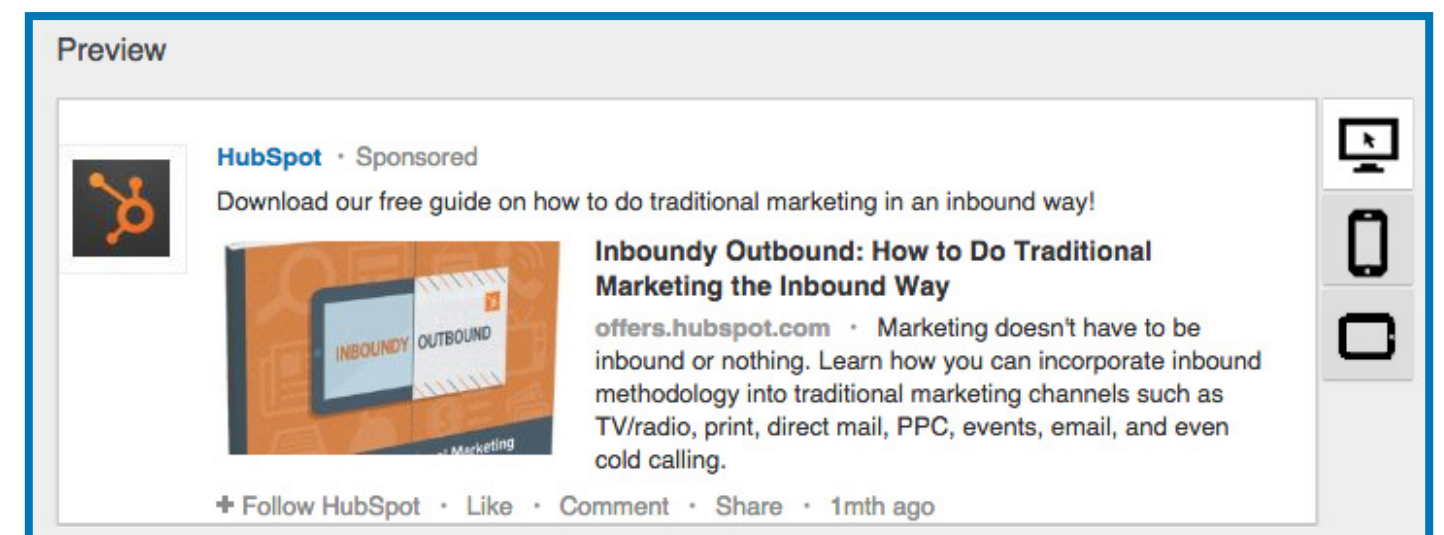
Preview

HubSpot · Sponsored

Download our free guide on how to do traditional marketing in an inbound way!

INBOUNDY OUTBOUND

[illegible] Marketing

Inboundy Outbound: How to Do Traditional Marketing the Inbound Way

offers.hubspot.com · Marketing doesn't have to be inbound or nothing. Learn how you can incorporate inbound methodology into traditional marketing channels such as TV/radio, print, direct mail, PPC, events, email, and even cold calling.

+ Follow HubSpot · Like · Comment · Share · 1mth ago